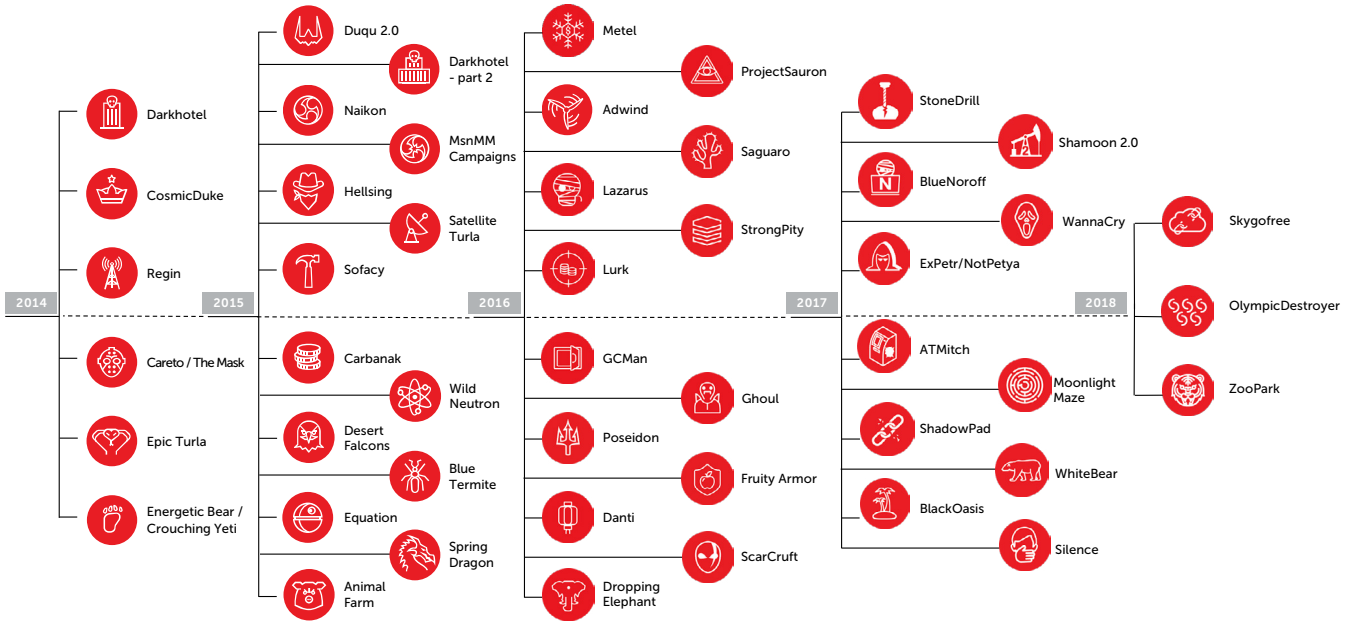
2014

Darkhotel

CosmicDuke

Regin

Careto / The Mask

Epic Turla

Energetic Bear / Crouching Yeti

2015

Duqu 2.0

Darkhotel - part 2

Naikon

MsnMM Campaigns

Hellsing

Satellite Turla

Sofacy

Carbanak

Wild Neutron

Desert Falcons

Blue Termite

Equation

Spring Dragon

Animal Farm

2016

Metel

ProjectSauron

Adwind

Saguaro

Lazarus

StrongPity

Lurk

GCMan

Ghoul

Poseidon

Fruity Armor

Danti

ScarCruft

Dropping Elephant

2017

StoneDrill

Shamoon 2.0

BlueNoroff

WannaCry

ExPetr/NotPetya

ATMitch

Moonlight Maze

ShadowPad

WhiteBear

BlackOasis

Silence

2018

Skygofree

OlympicDestroyer

ZooPark